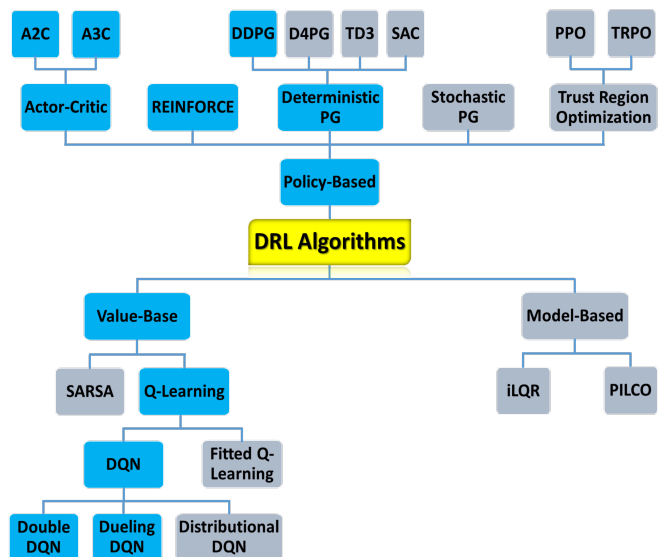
A2C
A3C
DDPG
D4PG
TD3
SAC
PPO
TRPO
Actor-Critic
REINFORCE
Deterministic PG
Stochastic PG
Trust Region Optimization
Policy-Based
DRL Algorithms
Value-Base
Model-Based
SARSA
Q-Learning
iLQR
PILCO
DQN
Fitted Q-Learning
Double DQN
Dueling DQN
Distributional DQN